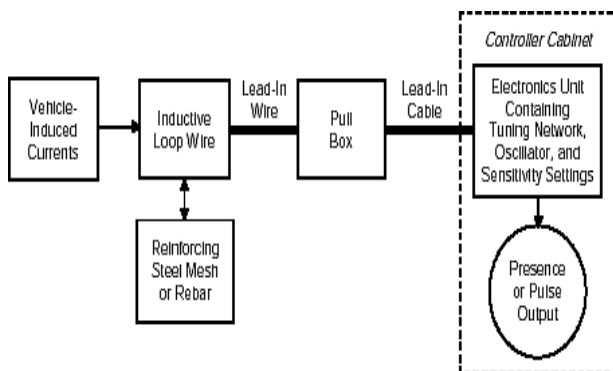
Controller Cabinet

Vehicle-Induced Currents

Inductive Loop Wire

Lead-In Wire

Pull Box

Lead-In Cable

Electronics Unit Containing Tuning Network, Oscillator, and Sensitivity Settings

Reinforcing Steel Mesh or Rebar

Presence or Pulse Output